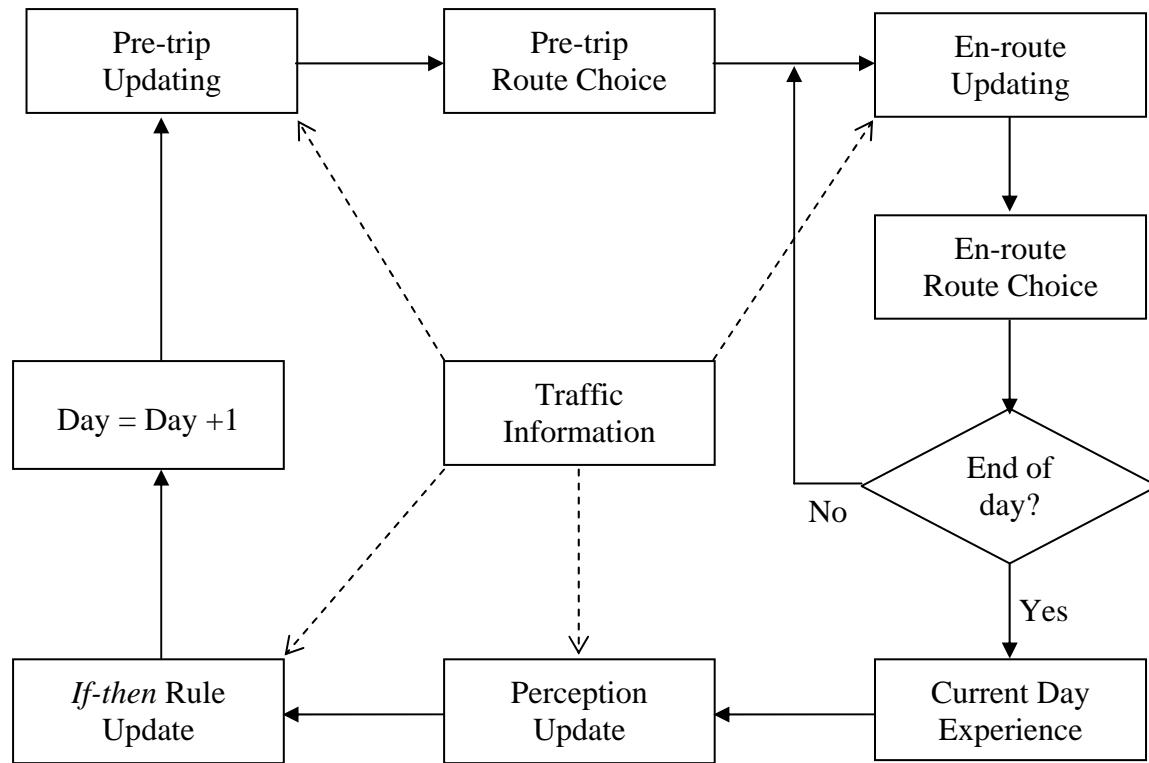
Pre-trip Updating

Pre-trip Route Choice

En-route Updating

En-route Route Choice

Traffic Information

Day = Day +1

End of day?

No

Yes

If-then Rule Update

Perception Update

Current Day Experience